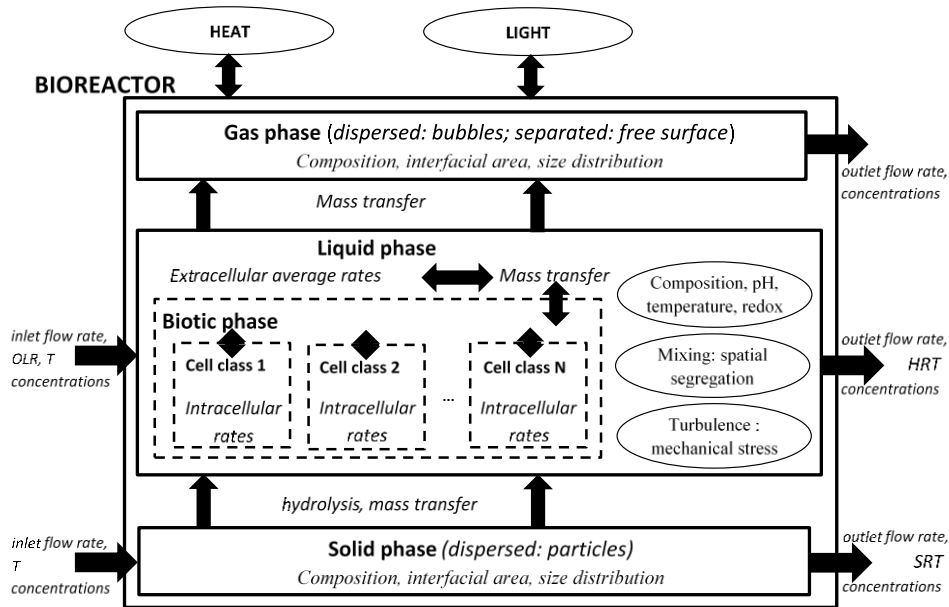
HEAT

LIGHT

BIOREACTOR

Gas phase (dispersed: bubbles; separated: free surface)
Composition, interfacial area, size distribution

outlet flow rate, concentrations

Mass transfer

Liquid phase

Extracellular average rates

Mass transfer

Composition, pH, temperature, redox

Mixing: spatial segregation

Turbulence : mechanical stress

Biotic phase

inlet flow rate, OLR, T concentrations

Cell class 1
Intracellular rates

Cell class 2
Intracellular rates

...

Cell class N
Intracellular rates

outlet flow rate, HRT concentrations

hydrolysis, mass transfer

inlet flow rate, T concentrations

Solid phase (dispersed: particles)
Composition, interfacial area, size distribution

outlet flow rate, SRT concentrations